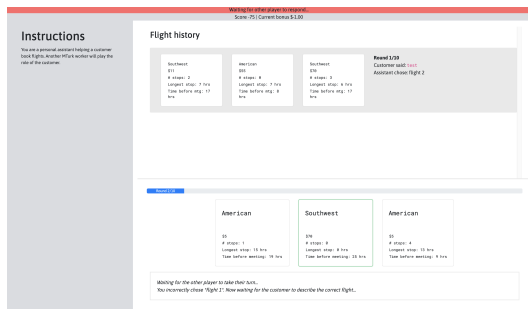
Waiting for other player to respond...
Score: -75 | Current bonus $-1.00

Instructions

You are a personal assistant helping a customer book flights. Another MTurk worker will play the role of the customer.

Flight history

Southwest
$11
# stops: 2
Longest stop: 7 hrs
Time before mtg: 17 hrs

American
$55
# stops: 0
Longest stop: 7 hrs
Time before mtg: 8 hrs

Southwest
$70
# stops: 3
Longest stop: 6 hrs
Time before mtg: 17 hrs

Round 1/10
Customer said: text
Assistant chose: flight 2

Round 2/10

American
$5
# stops: 1
Longest stop: 15 hrs
Time before meeting: 15 hrs

Southwest
$70
# stops: 0
Longest stop: 0 hrs
Time before meeting: 25 hrs

American
$5
# stops: 4
Longest stop: 13 hrs
Time before meeting: 9 hrs

Waiting for the other player to take their turn...
You incorrectly chose "flight 1". Now waiting for the customer to describe the correct flight...